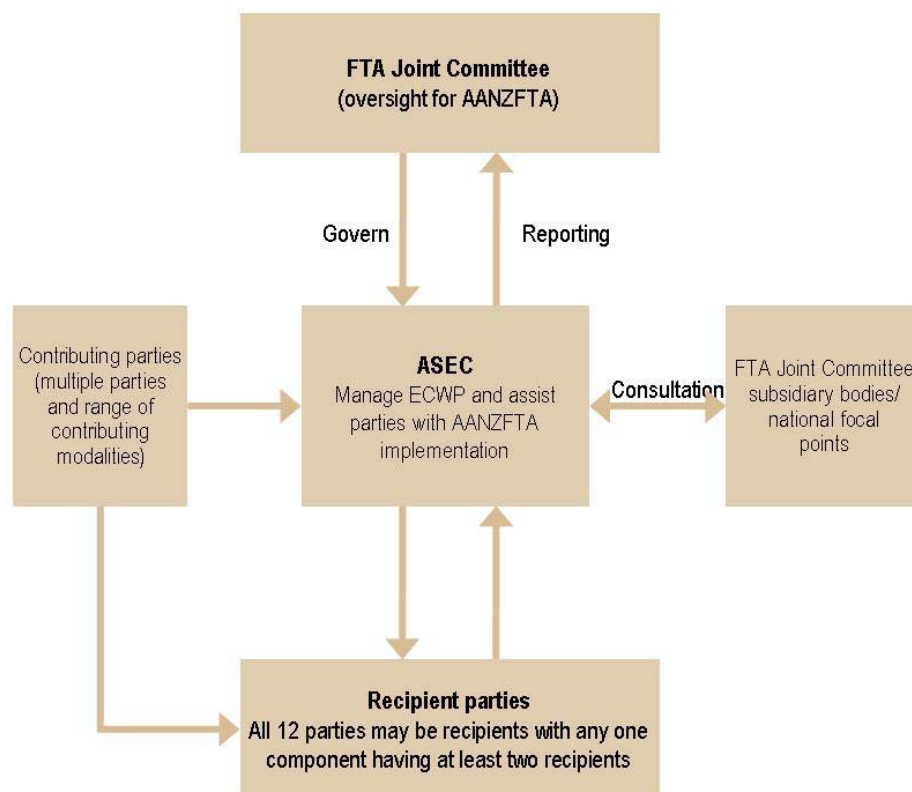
FTA Joint Committee
(oversight for AANZFTA)

Govern

Reporting

Contributing parties (multiple parties and range of contributing modalities)

ASEC
Manage ECWP and assist parties with AANZFTA implementation

Consultation

FTA Joint Committee subsidiary bodies/ national focal points

Recipient parties
All 12 parties may be recipients with any one component having at least two recipients